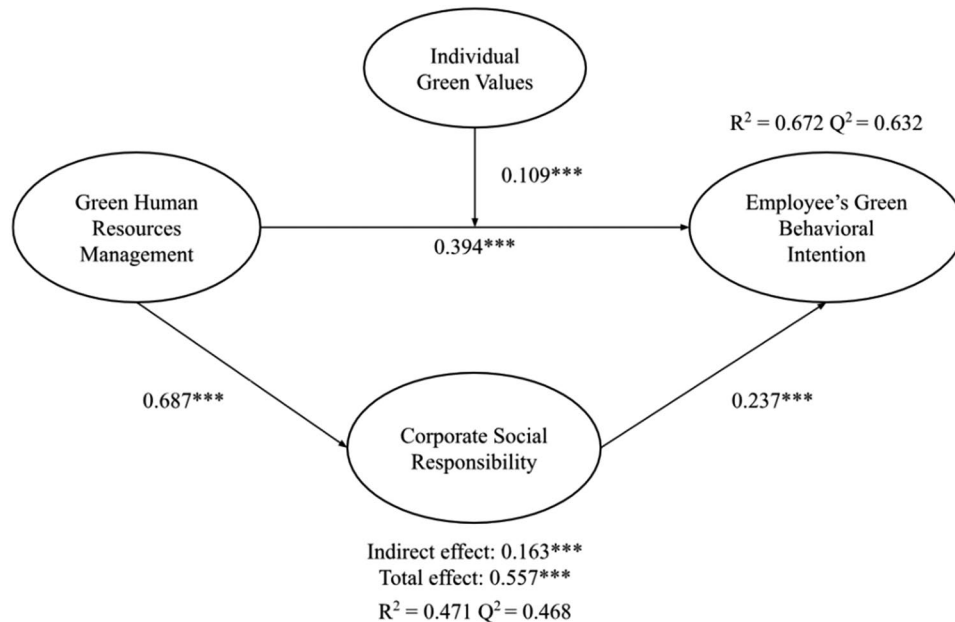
Individual Green Values

$R^2 = 0.672$ $Q^2 = 0.632$

0.109***

Green Human Resources Management

0.394***

Employee's Green Behavioral Intention

0.687***

Corporate Social Responsibility

0.237***

Indirect effect: 0.163***
Total effect: 0.557***
$R^2 = 0.471$ $Q^2 = 0.468$